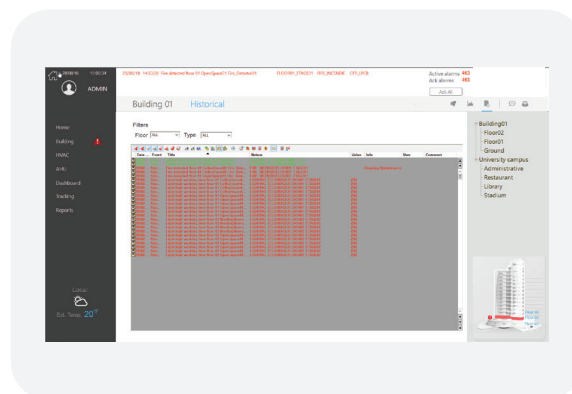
29/08/18 11:02:24

ADMIN

25/08/18 14:01:28 Fire detected floor 01 OpenSpace01 Fire_Detector01 FLOOR01_STAGE01 FIRE_INCOMING OFF_LHOB

Active alarms 463
Ack alarms 463

Ack All

Building 01 Historical

Home
Building
HVAC
AHU
Dashboard
Tracking
Reports

Filters
Floor ALL Type ALL

Time Event Title Status Value Info User Comment

Local
Ext. Temp. 20°

Building01
Floor02
Floor01
Ground
University campus
Administrative
Restaurant
Library
Stadium